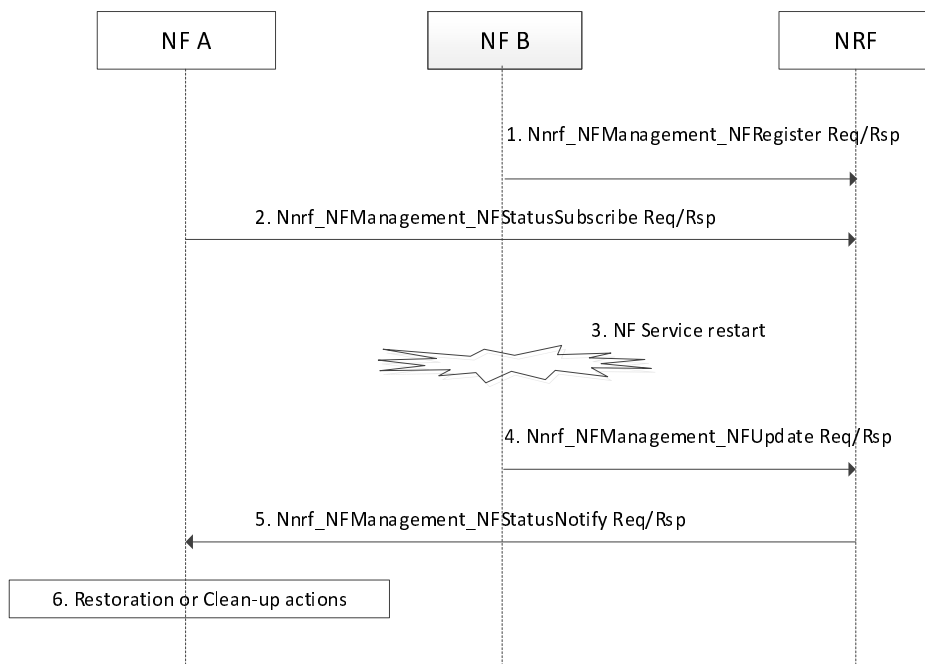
NF A

NF B

NRF

1. Nnrf_NFManagement_NFRegister Req/Rsp

2. Nnrf_NFManagement_NFStatusSubscribe Req/Rsp

3. NF Service restart

4. Nnrf_NFManagement_NFUpdate Req/Rsp

5. Nnrf_NFManagement_NFStatusNotify Req/Rsp

6. Restoration or Clean-up actions